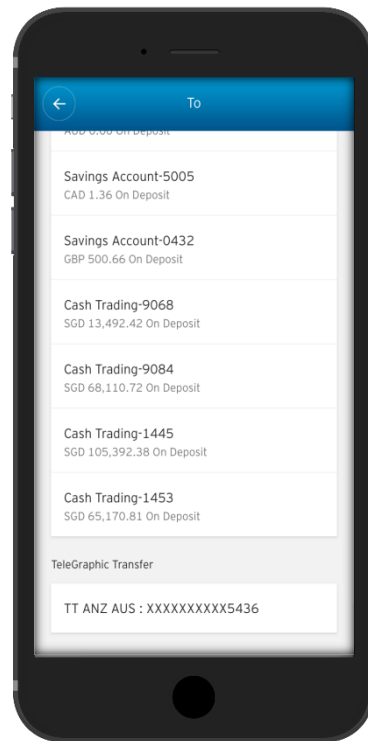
To

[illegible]

Savings Account-5005
CAD 1.36 On Deposit

Savings Account-0432
GBP 500.66 On Deposit

Cash Trading-9068
SGD 13,492.42 On Deposit

Cash Trading-9084
SGD 68,110.72 On Deposit

Cash Trading-1445
SGD 105,392.38 On Deposit

Cash Trading-1453
SGD 65,170.81 On Deposit

TeleGraphic Transfer

TT ANZ AUS : XXXXXXXXXX5436